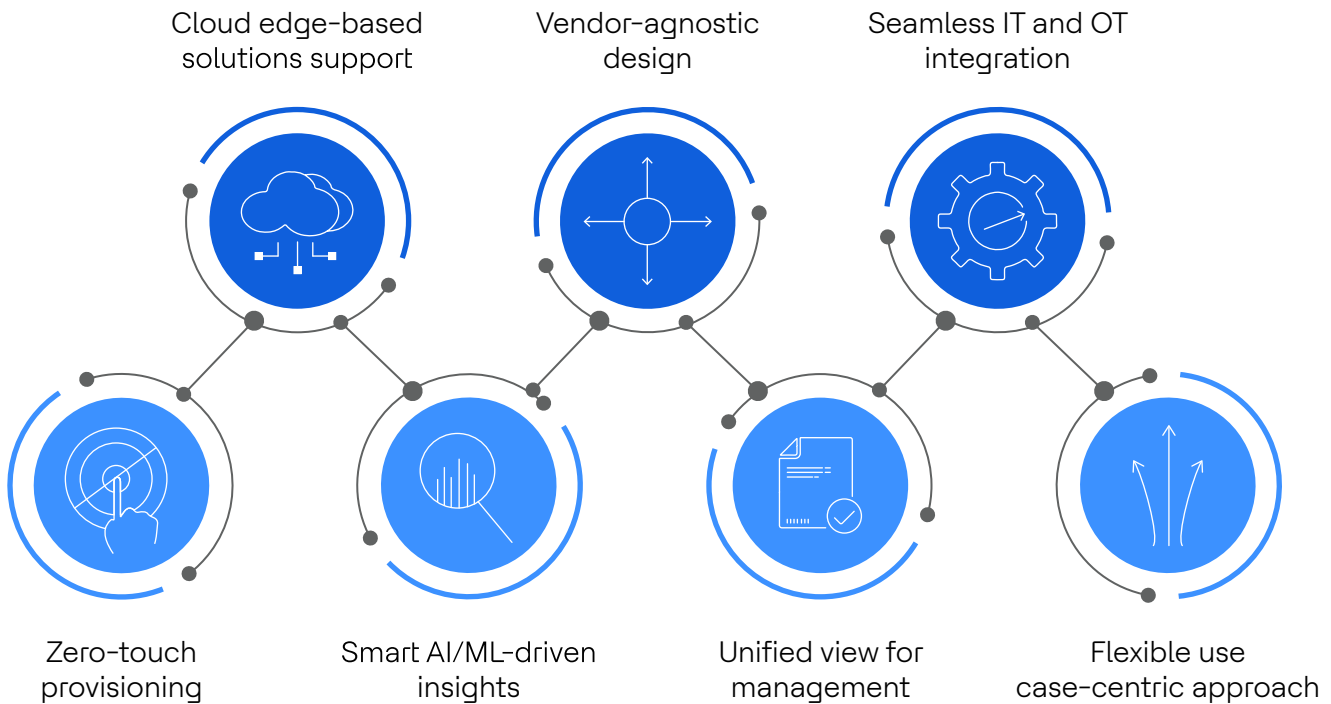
Cloud edge-based solutions support

Vendor-agnostic design

Seamless IT and OT integration

Zero-touch provisioning

Smart AI/ML-driven insights

Unified view for management

Flexible use case-centric approach